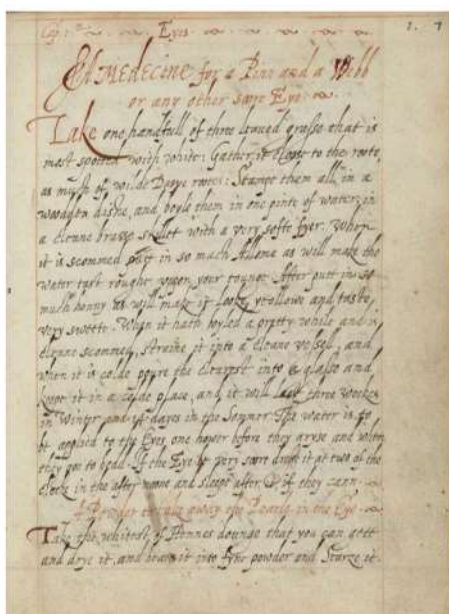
Cap. 1. Eyes 1. 7

A medecine for a Pinn and a Webb or any other sore Eye

Take one handfull of three leaved grasse that is most spotted with white: Gather it close to the rote, as much of wilde Dayse rotes: Stampe them all in a woodden dishe, and boyle them in one pinte of water in a cleane brasse skillet with a very softe fyer. When it is scommed putt in so much Allome as will make the water tast rougher uppon your tounge. After putt in so much honny as will make it looke yellowe and taste very swette. When it hath boyled a pretty while and is cleane scommed, streine it into a cleane vessell, and when it is colde powre the cleerest into a glasse and keep it in a colde place, and it will last three weekes in Winter and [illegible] dayes in the Sommer. The water is to be applied to the Eyes one hower before they aryse and when they goe to bedd. If the Eye be very sore droppe it at two of the clock in the after noone and sleepe after. If they cann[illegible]

A powder for the same or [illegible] in the Eye

Take the whitest of Hennes doung that you can gett and drye it, and beate it into fyne powder and searse it